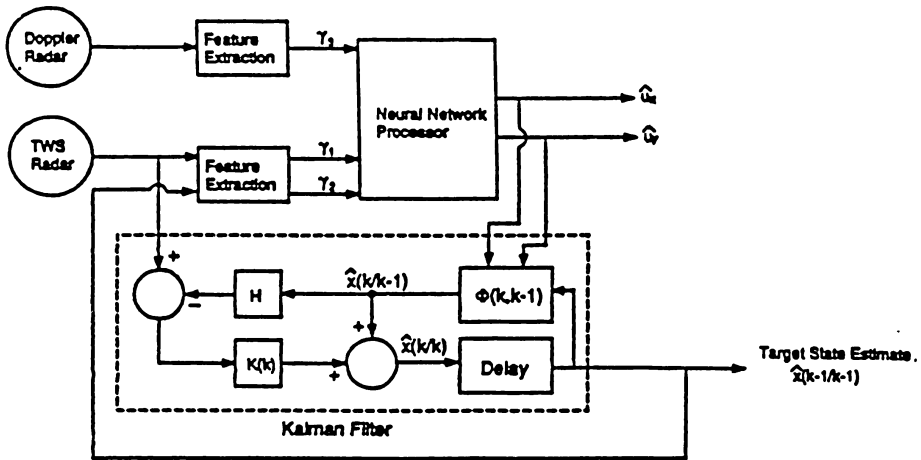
Doppler Radar

Feature Extraction

$\gamma_3$

Neural Network Processor

$\hat{u}_x$

$\hat{u}_y$

TWS Radar

Feature Extraction

$\gamma_1$

$\gamma_2$

+

−

H

$\hat{x}(k/k-1)$

$\Phi(k,k-1)$

+

K(k)

+

$\hat{x}(k/k)$

Delay

Target State Estimate, $\hat{x}(k+1/k-1)$

Kalman Filter